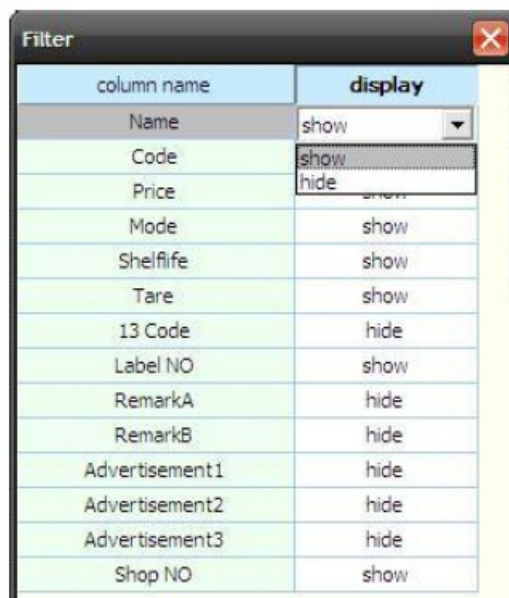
Filter

| column name | display |
|---|---|
| Name | show |
| Code | show<br>hide |
| Price | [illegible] |
| Mode | show |
| Shelflife | show |
| Tare | show |
| 13 Code | hide |
| Label NO | show |
| RemarkA | hide |
| RemarkB | hide |
| Advertisement1 | hide |
| Advertisement2 | hide |
| Advertisement3 | hide |
| Shop NO | show |